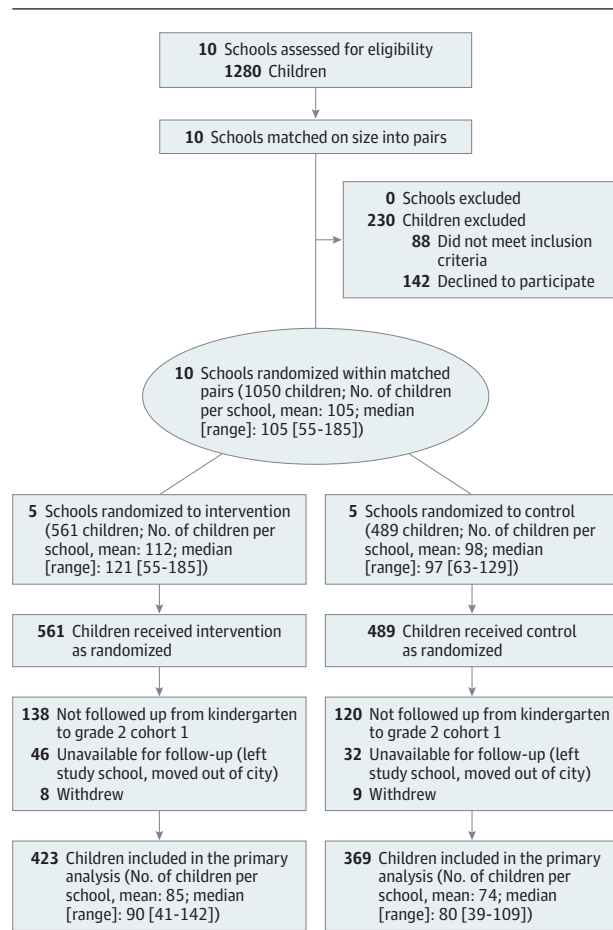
10 Schools assessed for eligibility
1280 Children

10 Schools matched on size into pairs

0 Schools excluded
230 Children excluded
88 Did not meet inclusion criteria
142 Declined to participate

10 Schools randomized within matched pairs (1050 children; No. of children per school, mean: 105; median [range]: 105 [55-185])

5 Schools randomized to intervention (561 children; No. of children per school, mean: 112; median [range]: 121 [55-185])

5 Schools randomized to control (489 children; No. of children per school, mean: 98; median [range]: 97 [63-129])

561 Children received intervention as randomized

489 Children received control as randomized

138 Not followed up from kindergarten to grade 2 cohort 1
46 Unavailable for follow-up (left study school, moved out of city)
8 Withdrew

120 Not followed up from kindergarten to grade 2 cohort 1
32 Unavailable for follow-up (left study school, moved out of city)
9 Withdrew

423 Children included in the primary analysis (No. of children per school, mean: 85; median [range]: 90 [41-142])

369 Children included in the primary analysis (No. of children per school, mean: 74; median [range]: 80 [39-109])